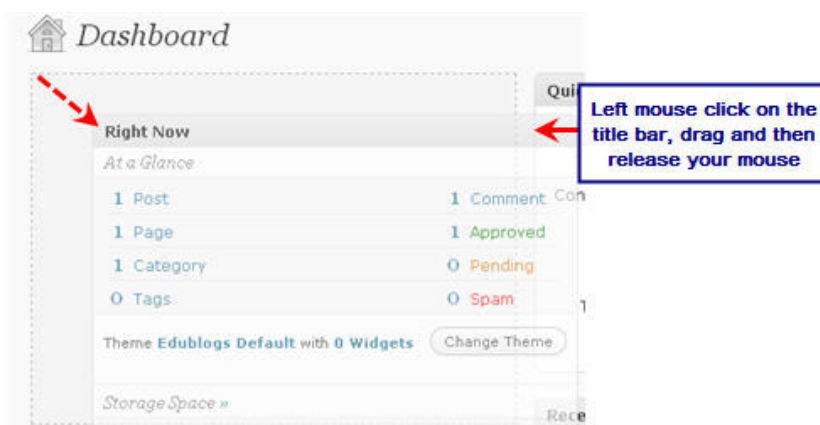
Dashboard

Qui

Left mouse click on the title bar, drag and then release your mouse

Right Now

At a Glance

| | |
|---|---|
| 1 Post | 1 Comment |
| 1 Page | 1 Approved |
| 1 Category | 0 Pending |
| 0 Tags | 0 Spam |

Con

Theme Edublogs Default with 0 Widgets Change Theme

Storage Space »

Rece